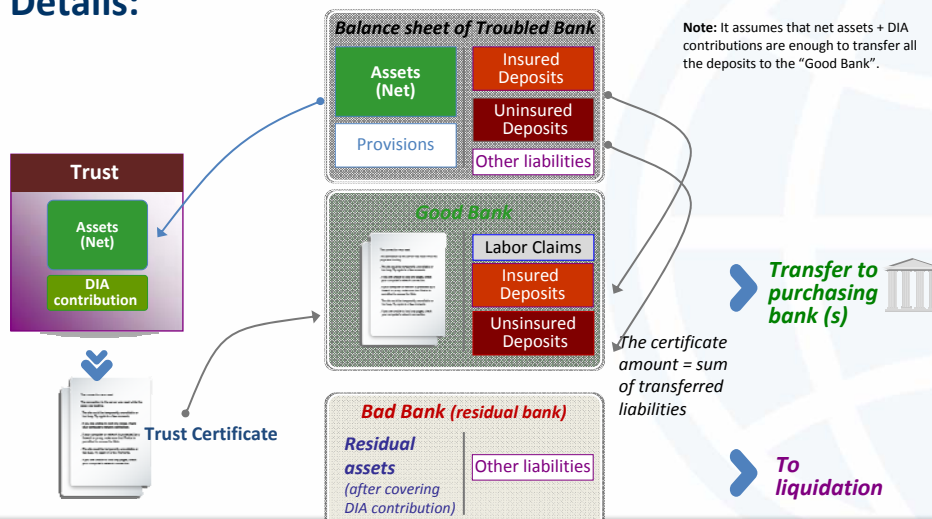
Details:

Balance sheet of Troubled Bank

Assets (Net)

Insured Deposits

Uninsured Deposits

Provisions

Other liabilities

Note: It assumes that net assets + DIA contributions are enough to transfer all the deposits to the "Good Bank".

Trust

Assets (Net)

DIA contribution

Good Bank

Labor Claims

Insured Deposits

Unsinsured Deposits

Transfer to purchasing bank (s)

The certificate amount = sum of transferred liabilities

Trust Certificate

Bad Bank (residual bank)

Residual assets (after covering DIA contribution)

Other liabilities

To liquidation